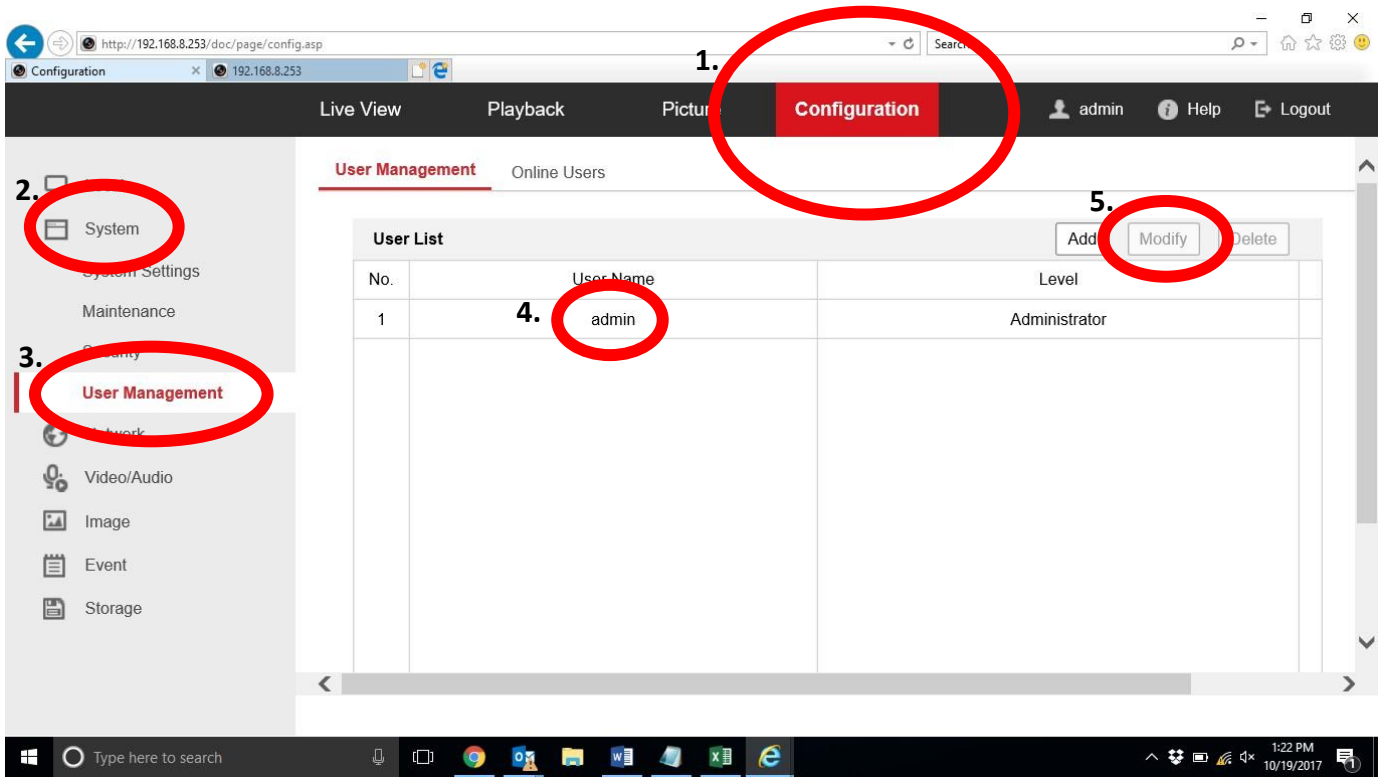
http://192.168.8.253/doc/page/config.asp

Search

Configuration × 192.168.8.253

1.

Live View Playback Pictu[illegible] Configuration admin Help Logout

User Management Online Users

2. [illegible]

System

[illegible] Settings

Maintenance

3. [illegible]

User Management

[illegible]

Video/Audio

Image

Event

Storage

5.

User List Add Modify Delete

4.

| No. | User Name | Level |
|---|---|---|
| 1 | admin | Administrator |

Type here to search

1:22 PM
10/19/2017